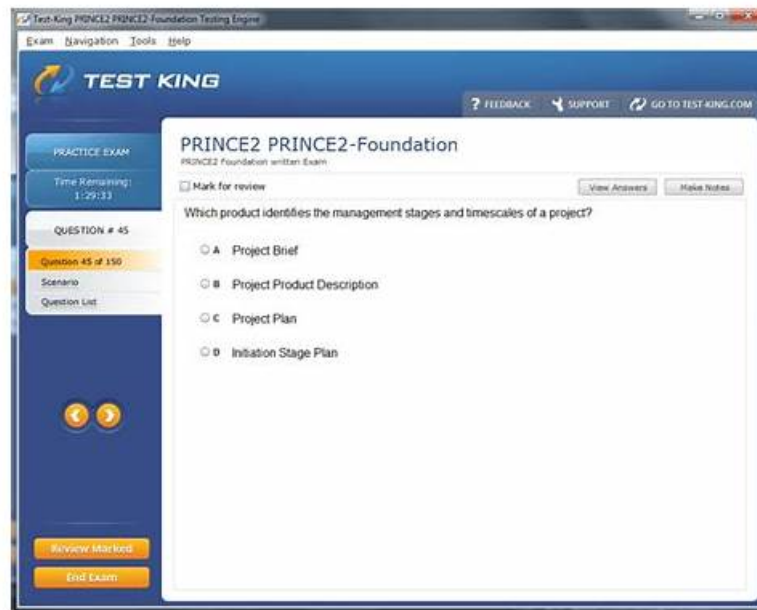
Test-King PRINCE2 PRINCE2-Foundation Testing Engine

Exam Navigation Tools Help

TEST KING

? FEEDBACK SUPPORT GO TO TEST-KING.COM

PRACTICE EXAM

Time Remaining: 1:29:33

QUESTION # 45

Question 45 of 150

Scenario

Question List

PRINCE2 PRINCE2-Foundation

PRINCE2 Foundation written Exam

Mark for review

View Answers

Make Notes

Which product identifies the management stages and timescales of a project?

A Project Brief

B Project Product Description

C Project Plan

D Initiation Stage Plan

Review Marked

End Exam